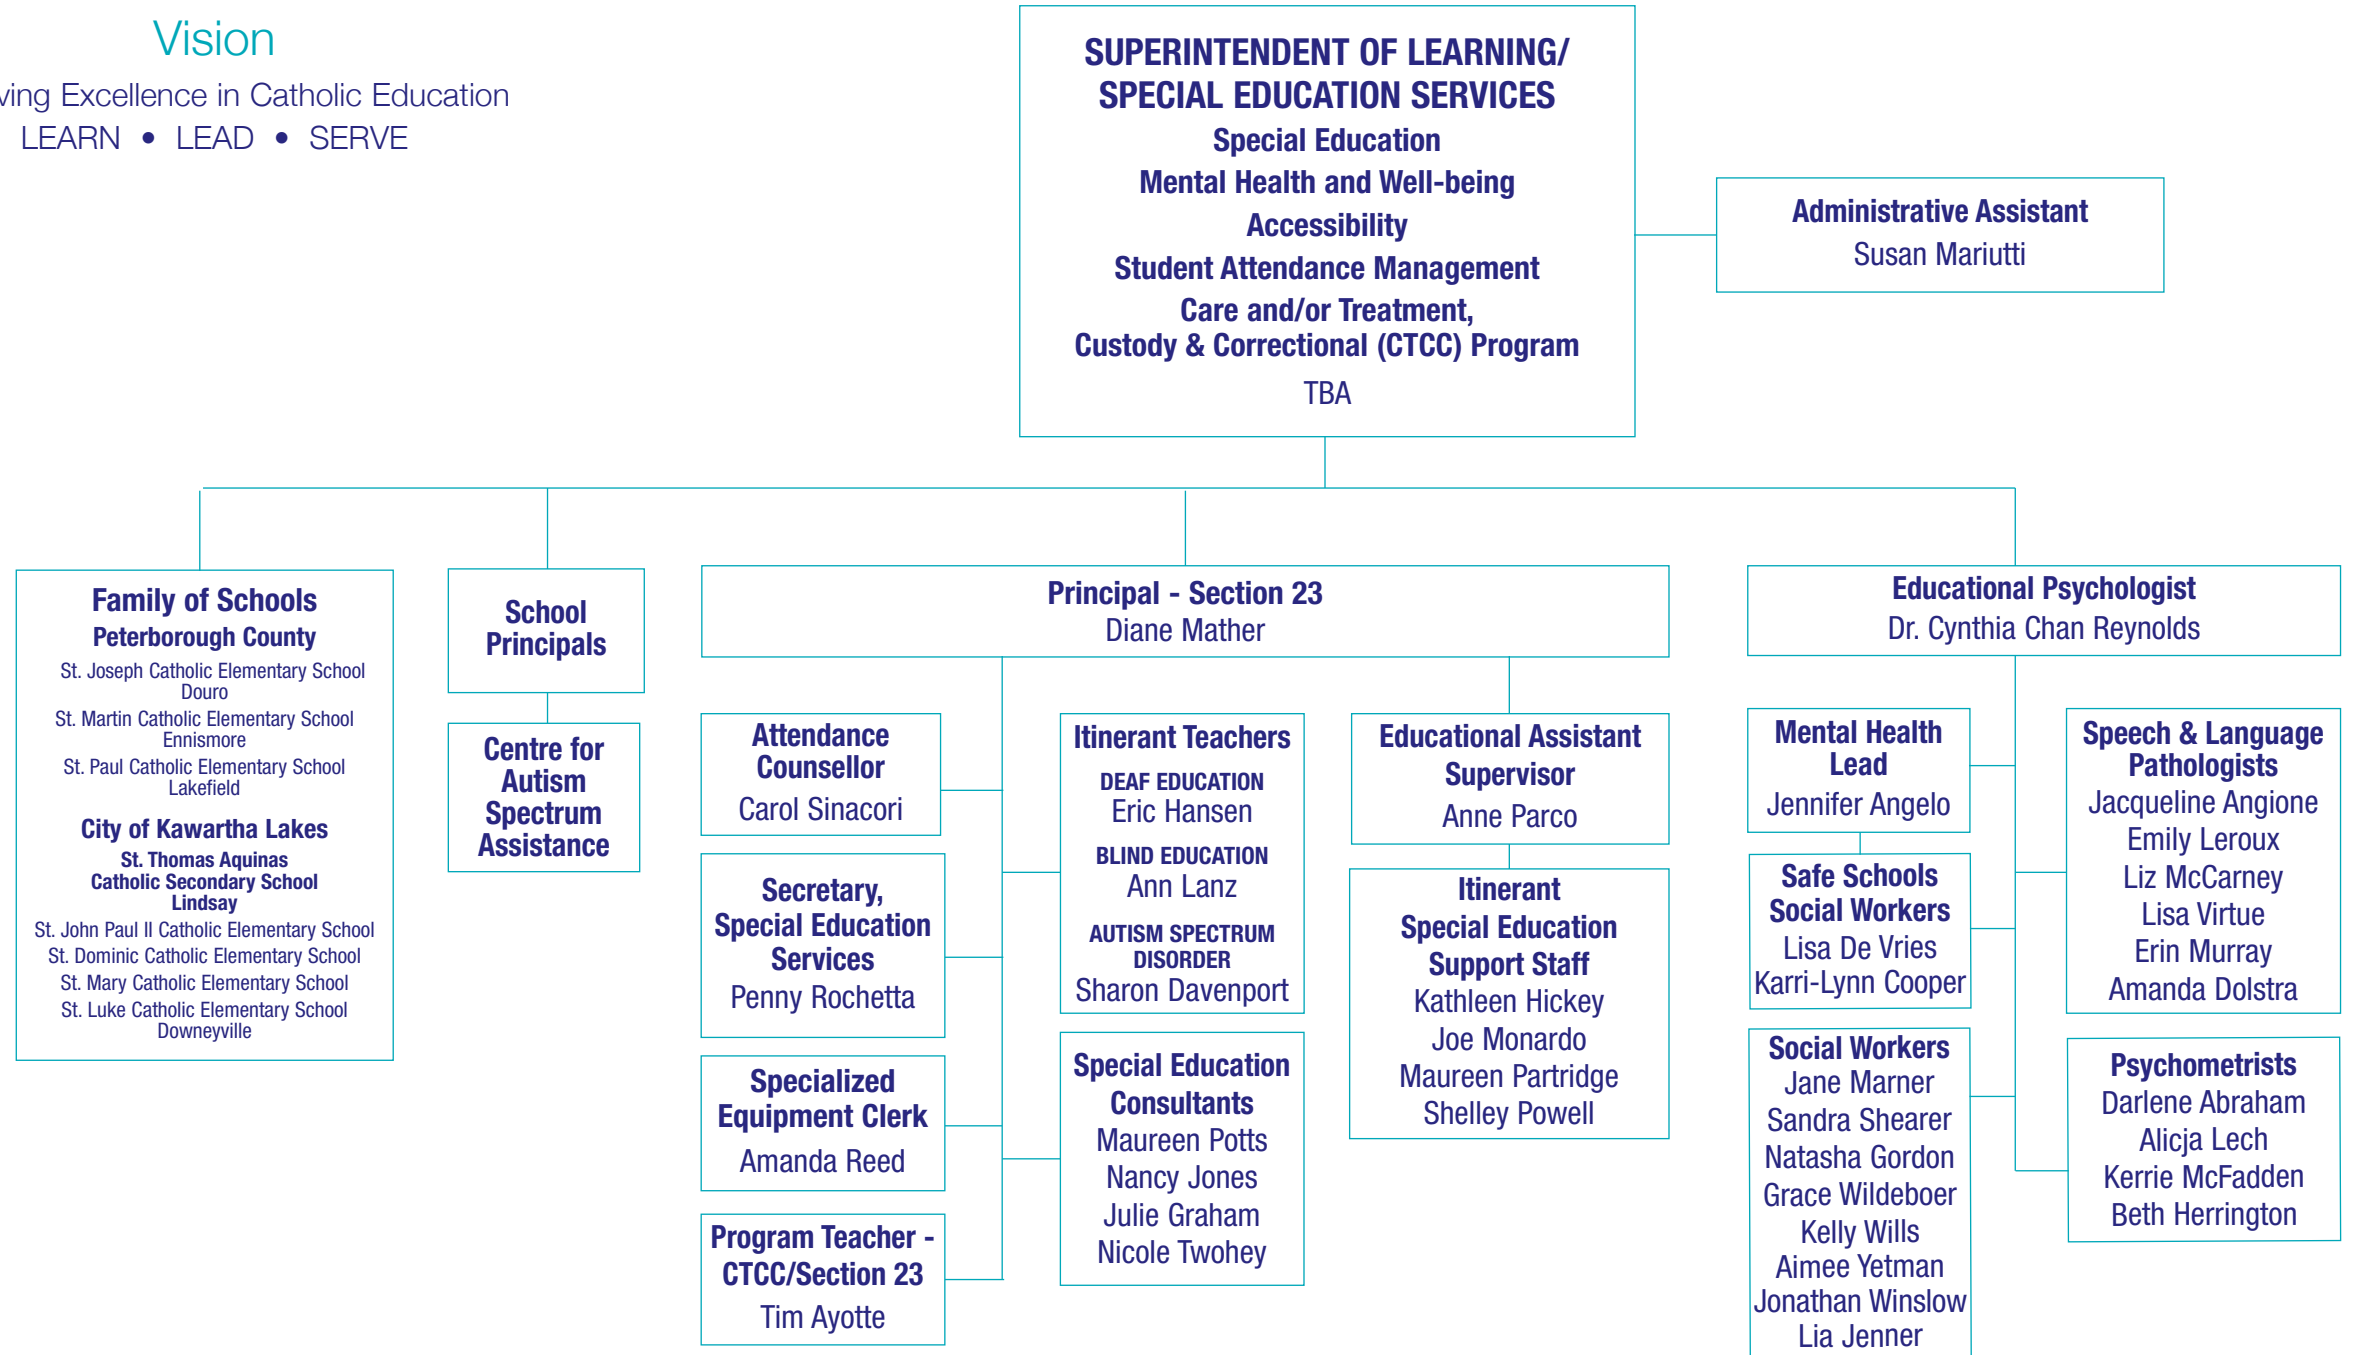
Vision
ving Excellence in Catholic Education
LEARN • LEAD • SERVE

SUPERINTENDENT OF LEARNING/ SPECIAL EDUCATION SERVICES
Special Education
Mental Health and Well-being
Accessibility
Student Attendance Management
Care and/or Treatment, Custody & Correctional (CTCC) Program
TBA

Administrative Assistant
Susan Mariutti

Family of Schools
Peterborough County
St. Joseph Catholic Elementary School Douro
St. Martin Catholic Elementary School Ennismore
St. Paul Catholic Elementary School Lakefield
City of Kawartha Lakes
St. Thomas Aquinas Catholic Secondary School Lindsay
St. John Paul II Catholic Elementary School
St. Dominic Catholic Elementary School
St. Mary Catholic Elementary School
St. Luke Catholic Elementary School Downeyville

School Principals

Centre for Autism Spectrum Assistance

Principal - Section 23
Diane Mather

Attendance Counsellor
Carol Sinacori

Secretary, Special Education Services
Penny Rochetta

Specialized Equipment Clerk
Amanda Reed

Program Teacher - CTCC/Section 23
Tim Ayotte

Itinerant Teachers
DEAF EDUCATION
Eric Hansen
BLIND EDUCATION
Ann Lanz
AUTISM SPECTRUM DISORDER
Sharon Davenport

Special Education Consultants
Maureen Potts
Nancy Jones
Julie Graham
Nicole Twohey

Educational Assistant Supervisor
Anne Parco

Itinerant Special Education Support Staff
Kathleen Hickey
Joe Monardo
Maureen Partridge
Shelley Powell

Educational Psychologist
Dr. Cynthia Chan Reynolds

Mental Health Lead
Jennifer Angelo

Safe Schools Social Workers
Lisa De Vries
Karri-Lynn Cooper

Social Workers
Jane Marner
Sandra Shearer
Natasha Gordon
Grace Wildeboer
Kelly Wills
Aimee Yetman
Jonathan Winslow
Lia Jenner

Speech & Language Pathologists
Jacqueline Angione
Emily Leroux
Liz McCarney
Lisa Virtue
Erin Murray
Amanda Dolstra

Psychometrists
Darlene Abraham
Alicja Lech
Kerrie McFadden
Beth Herrington